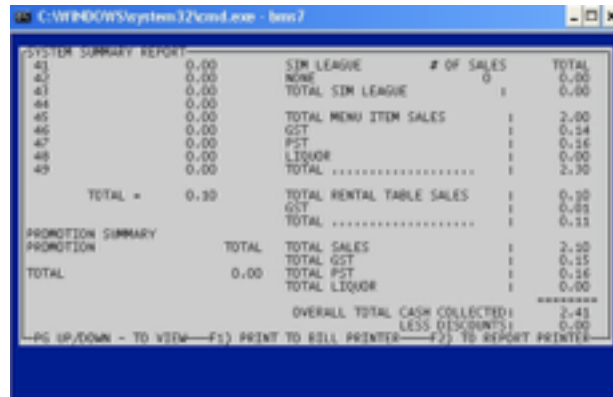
C:\WINDOWS\system32\cmd.exe - bms7

SYSTEM SUMMARY REPORT

| | |
|---|---|
| 41 | 0.00 |
| 42 | 0.00 |
| 43 | 0.00 |
| 44 | 0.00 |
| 45 | 0.00 |
| 46 | 0.00 |
| 47 | 0.00 |
| 48 | 0.00 |
| 49 | 0.00 |

TOTAL = 0.10

PROMOTION SUMMARY
PROMOTION TOTAL

TOTAL 0.00

| SIM LEAGUE | # OF SALES | TOTAL |
|---|---|---|
| NONE | 0 | 0.00 |
| TOTAL SIM LEAGUE | : | 0.00 |
| TOTAL MENU ITEM SALES | : | 2.00 |
| GST | : | 0.14 |
| PST | : | 0.16 |
| LIQUOR | : | 0.00 |
| TOTAL ...................... | : | 2.30 |
| TOTAL RENTAL TABLE SALES | : | 0.10 |
| GST | : | 0.01 |
| TOTAL ...................... | : | 0.11 |
| TOTAL SALES | : | 2.10 |
| TOTAL GST | : | 0.15 |
| TOTAL PST | : | 0.16 |
| TOTAL LIQUOR | : | 0.00 |
| | | ======== |
| OVERALL TOTAL CASH COLLECTED | : | 2.41 |
| LESS DISCOUNTS | : | 0.00 |

PG UP/DOWN - TO VIEW F1) PRINT TO BILL PRINTER F2) TO REPORT PRINTER